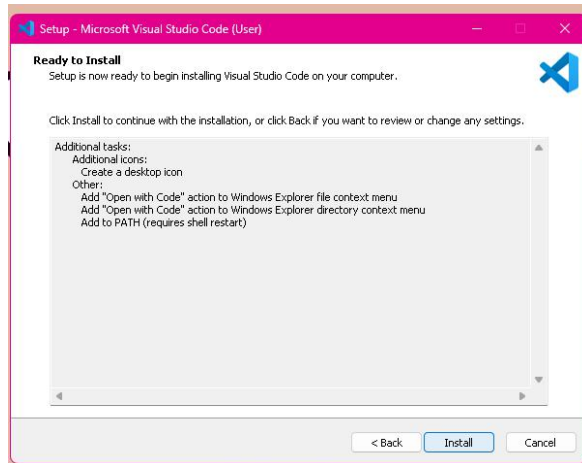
Setup - Microsoft Visual Studio Code (User)

Ready to Install
Setup is now ready to begin installing Visual Studio Code on your computer.

Click Install to continue with the installation, or click Back if you want to review or change any settings.

Additional tasks:
Additional icons:
Create a desktop icon
Other:
Add "Open with Code" action to Windows Explorer file context menu
Add "Open with Code" action to Windows Explorer directory context menu
Add to PATH (requires shell restart)

< Back Install Cancel